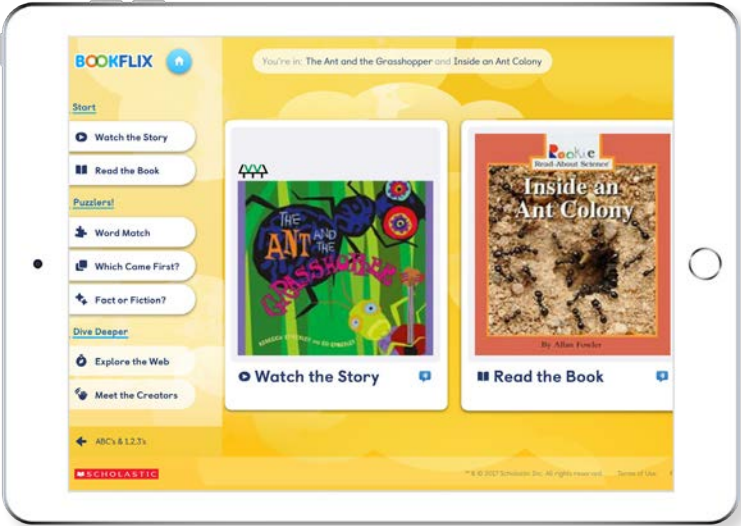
BOOKFLIX

You're in: The Ant and the Grasshopper and Inside an Ant Colony

Start

Watch the Story

Read the Book

Puzzlers!

Word Match

Which Came First?

Fact or Fiction?

Dive Deeper

Explore the Web

Meet the Creators

ABC's & 1,2,3's

SCHOLASTIC

THE ANT AND THE GRASSHOPPER

REBECCA EMBERLEY AND ED EMBERLEY

Watch the Story

Rookie Read-About Science

Inside an Ant Colony

By Allan Fowler

Read the Book

™ & © 2017 Scholastic Inc. All rights reserved. Terms of Use